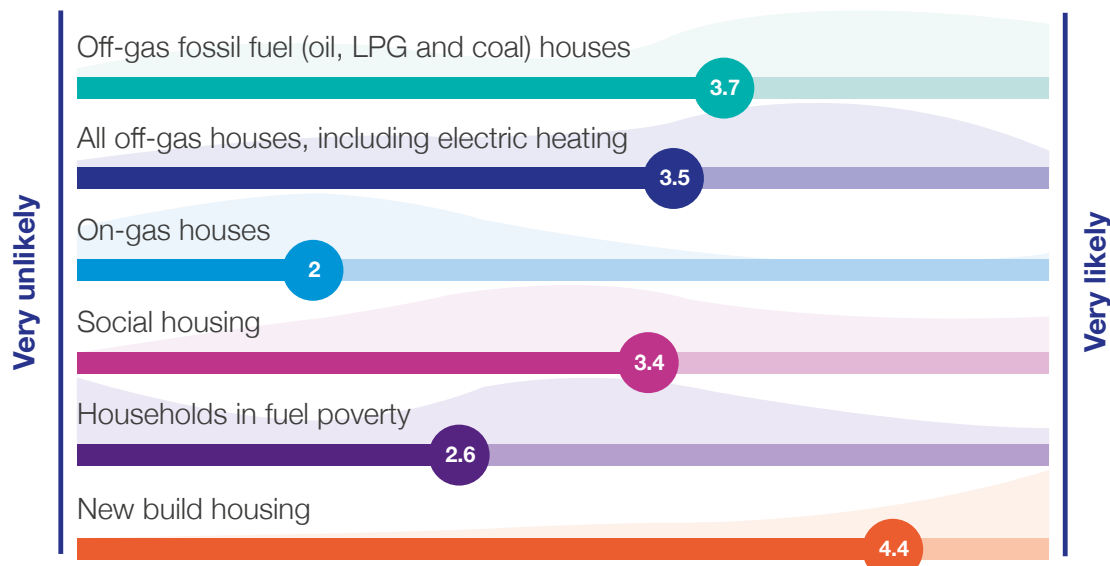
Very unlikely

Off-gas fossil fuel (oil, LPG and coal) houses
3.7

All off-gas houses, including electric heating
3.5

On-gas houses
2

Social housing
3.4

Households in fuel poverty
2.6

New build housing
4.4

Very likely